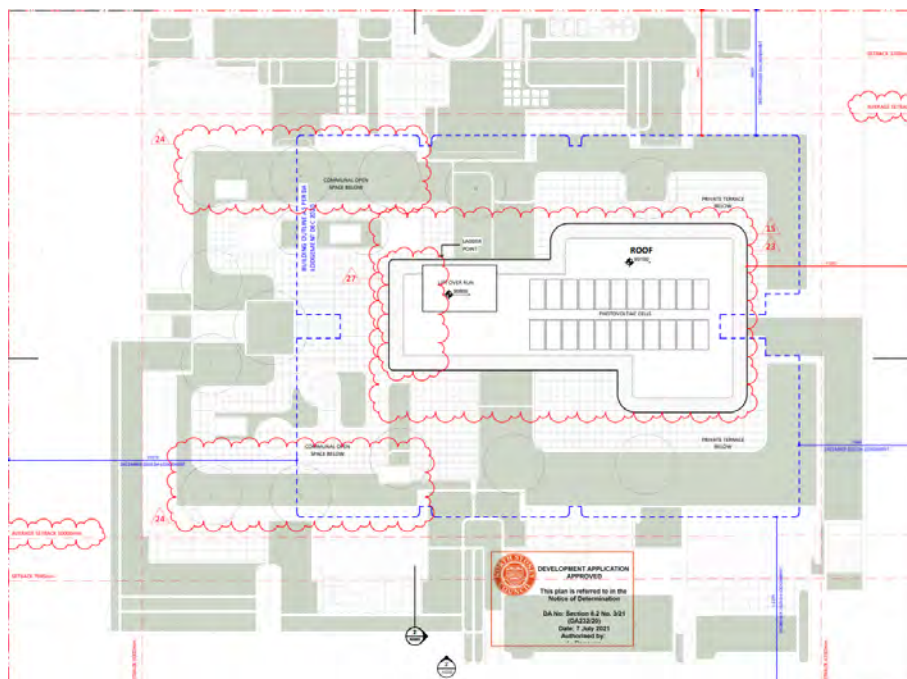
24

COMMUNAL OPEN SPACE BELOW

BUILDING OUTLINE AS PER DA

PRIVATE TERRACE BELOW

15

23

ROOF

LIFT OVER RUN

PHOTOVOLTAIC CELLS

27

PRIVATE TERRACE BELOW

COMMUNAL OPEN SPACE BELOW

24

AVERAGE SETBACK

SETBACK

DEVELOPMENT APPLICATION APPROVED

This plan is referred to in the Notice of Determination

DA No: Section 4.2 No. 3/21 (DA232/20)

Date: 7 July 2021

Authorised by: